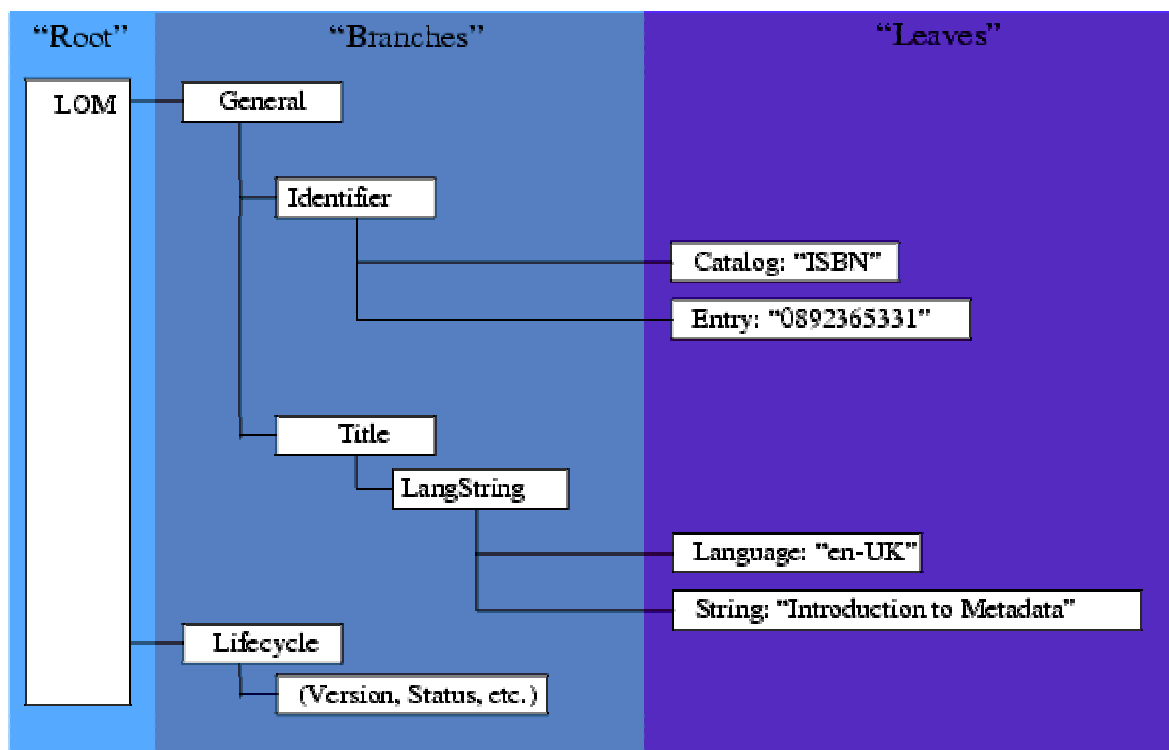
“Root”

“Branches”

“Leaves”

LOM

General

Identifier

Catalog: "ISBN"

Entry: "0892365331"

Title

LangString

Language: "en-UK"

String: "Introduction to Metadata"

Lifecycle

(Version, Status, etc.)